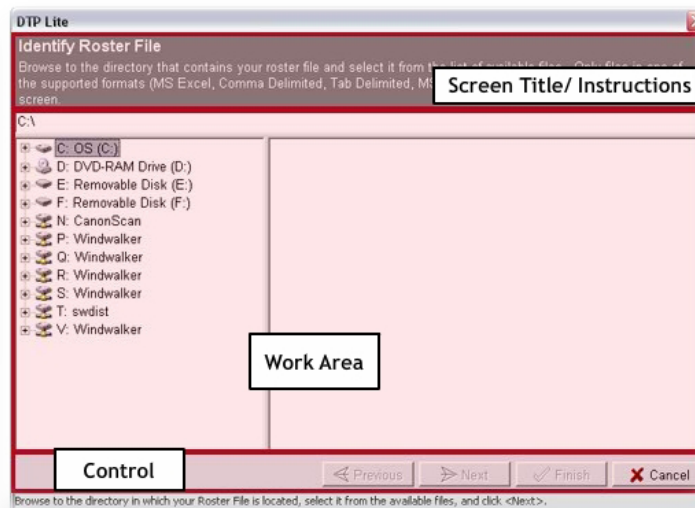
DTP Lite

Identify Roster File

Browse to the directory that contains your roster file and select it from the list of available files. Only files in one of the supported formats (MS Excel, Comma Delimited, Tab Delimited, MS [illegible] screen.

Screen Title/ Instructions

C:\

C: OS (C:)
D: DVD-RAM Drive (D:)
E: Removable Disk (E:)
F: Removable Disk (F:)
N: CanonScan
P: Windwalker
Q: Windwalker
R: Windwalker
S: Windwalker
T: swdist
V: Windwalker

Work Area

Control

Previous
Next
Finish
Cancel

Browse to the directory in which your Roster File is located, select it from the available files, and click <Next>.